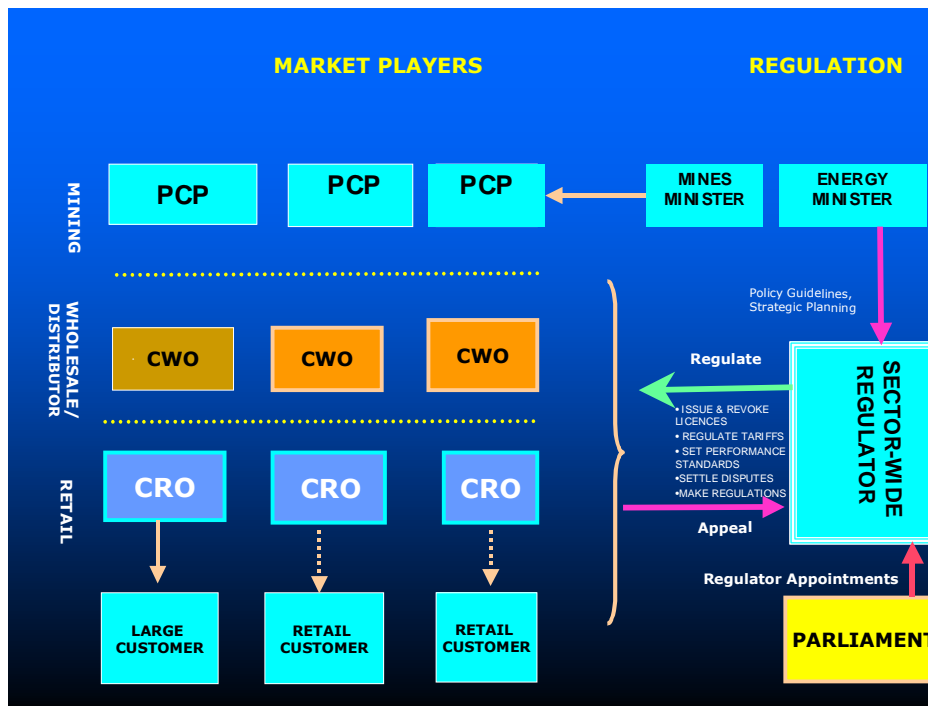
MARKET PLAYERS

REGULATION

MINING

PCP

PCP

PCP

MINES MINISTER

ENERGY MINISTER

Policy Guidelines, Strategic Planning

WHOLESALE/ DISTRIBUTOR

CWO

CWO

CWO

Regulate

SECTOR-WIDE REGULATOR

• ISSUE & REVOKE LICENCES
• REGULATE TARIFFS
• SET PERFORMANCE STANDARDS
•SETTLE DISPUTES
•MAKE REGULATIONS

RETAIL

CRO

CRO

CRO

Appeal

Regulator Appointments

LARGE CUSTOMER

RETAIL CUSTOMER

RETAIL CUSTOMER

PARLIAMENT